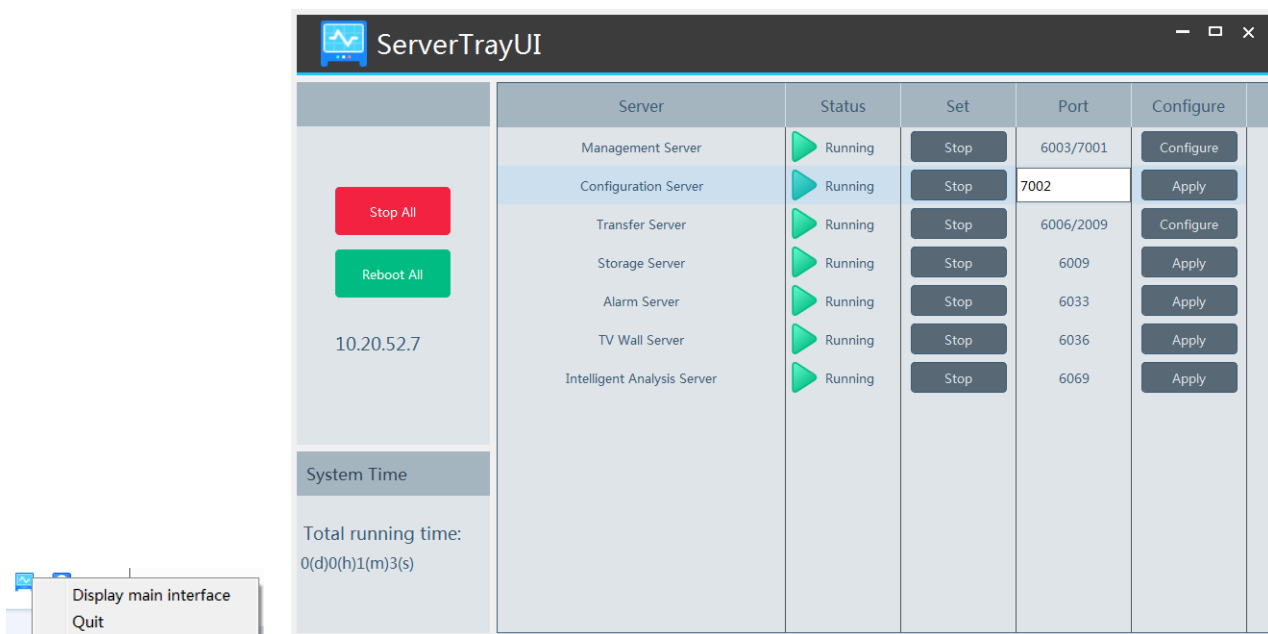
ServerTrayUI

Stop All

Reboot All

10.20.52.7

System Time

Total running time:
0(d)0(h)1(m)3(s)

| Server | Status | Set | Port | Configure |
|---|---|---|---|---|
| Management Server | Running | Stop | 6003/7001 | Configure |
| Configuration Server | Running | Stop | 7002 | Apply |
| Transfer Server | Running | Stop | 6006/2009 | Configure |
| Storage Server | Running | Stop | 6009 | Apply |
| Alarm Server | Running | Stop | 6033 | Apply |
| TV Wall Server | Running | Stop | 6036 | Apply |
| Intelligent Analysis Server | Running | Stop | 6069 | Apply |

Display main interface
Quit